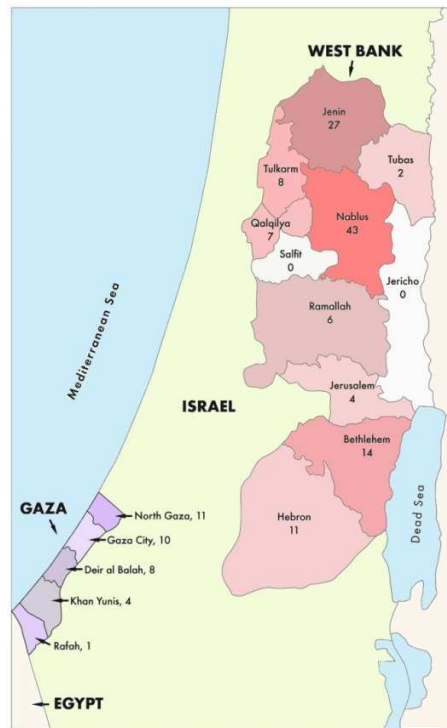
WEST BANK

Jenin
27

Tubas
2

Tulkarm
8

Nablus
43

Qalqilya
7

Salfit
0

Jericho
0

Ramallah
6

Mediterranean Sea

ISRAEL

Jerusalem
4

Bethlehem
14

Hebron
11

Dead Sea

GAZA

North Gaza, 11

Gaza City, 10

Deir al Balah, 8

Khan Yunis, 4

Rafah, 1

EGYPT